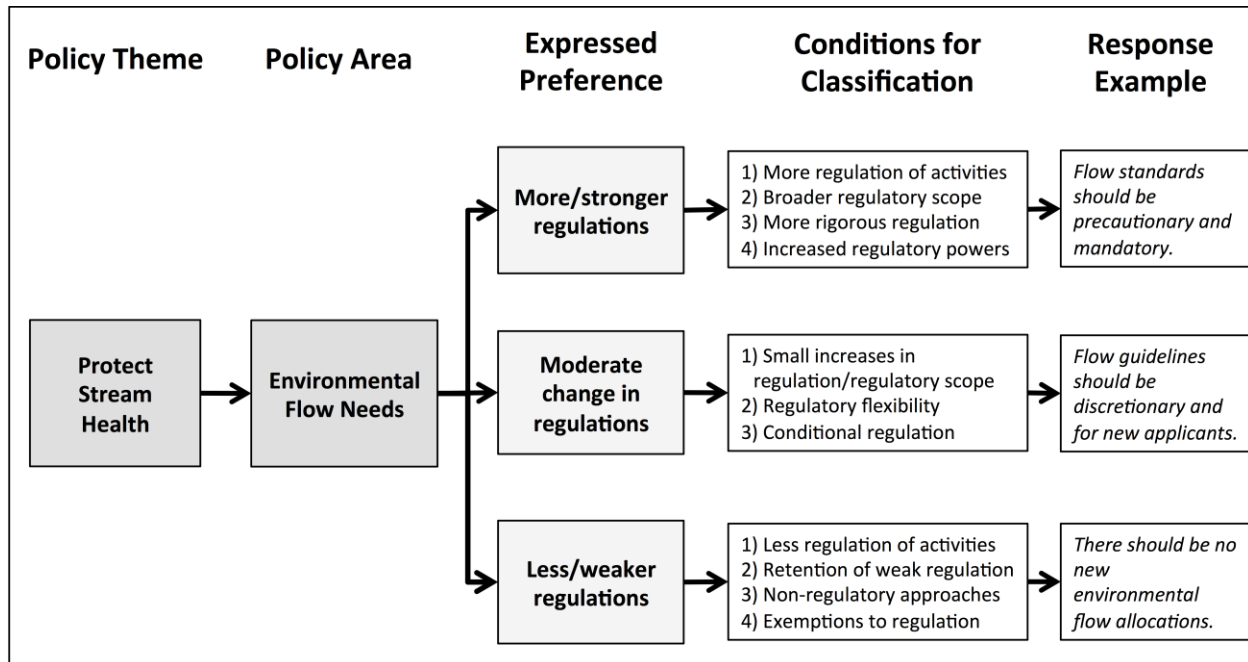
Policy Theme

Policy Area

Expressed Preference

Conditions for Classification

Response Example

Protect Stream Health

Environmental Flow Needs

More/stronger regulations

1) More regulation of activities
2) Broader regulatory scope
3) More rigorous regulation
4) Increased regulatory powers

*Flow standards should be precautionary and mandatory.*

Moderate change in regulations

1) Small increases in regulation/regulatory scope
2) Regulatory flexibility
3) Conditional regulation

*Flow guidelines should be discretionary and for new applicants.*

Less/weaker regulations

1) Less regulation of activities
2) Retention of weak regulation
3) Non-regulatory approaches
4) Exemptions to regulation

*There should be no new environmental flow allocations.*